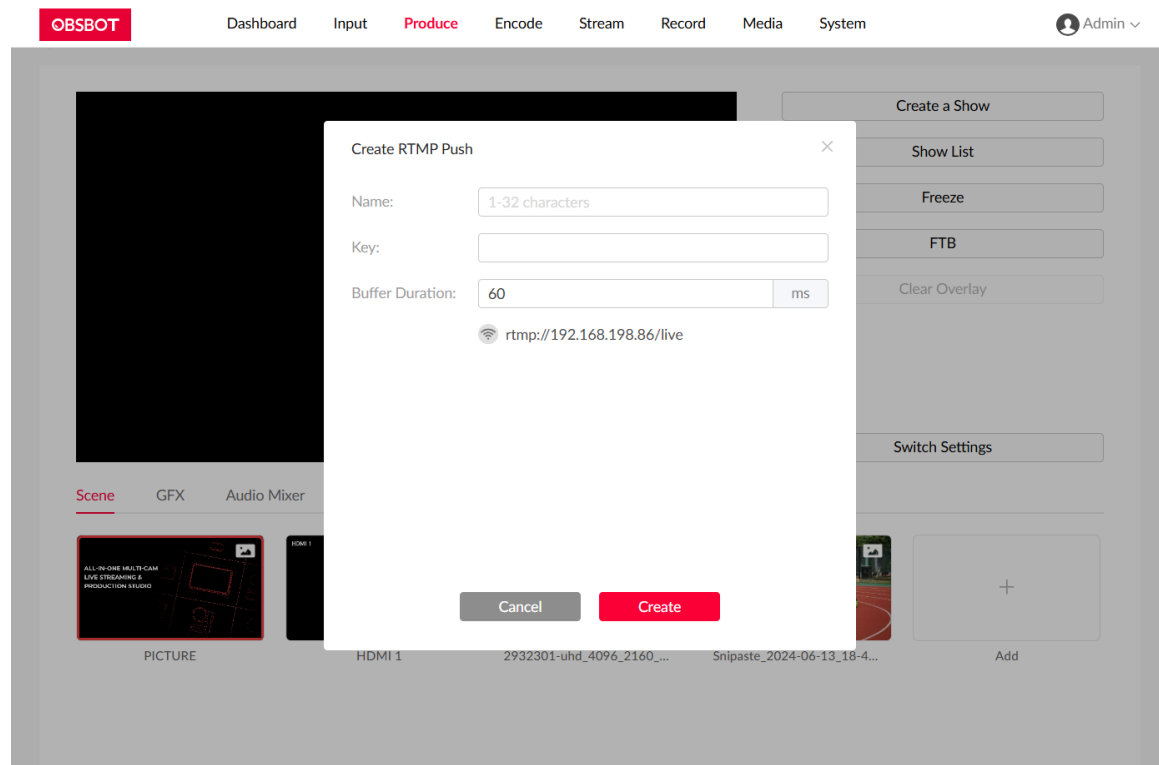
OBSBOT

Dashboard Input Produce Encode Stream Record Media System

Admin

Create a Show

Show List

Freeze

FTB

Clear Overlay

Switch Settings

Scene GFX Audio Mixer

ALL-IN-ONE MULTI-CAM LIVE STREAMING & PRODUCTION STUDIO

PICTURE

HDMI 1

HDMI 1

2932301-uhd_4096_2160_...

Snipaste_2024-06-13_18-4...

+

Add

Create RTMP Push

×

Name: 1-32 characters

Key:

Buffer Duration: 60 ms

rtmp://192.168.198.86/live

Cancel

Create